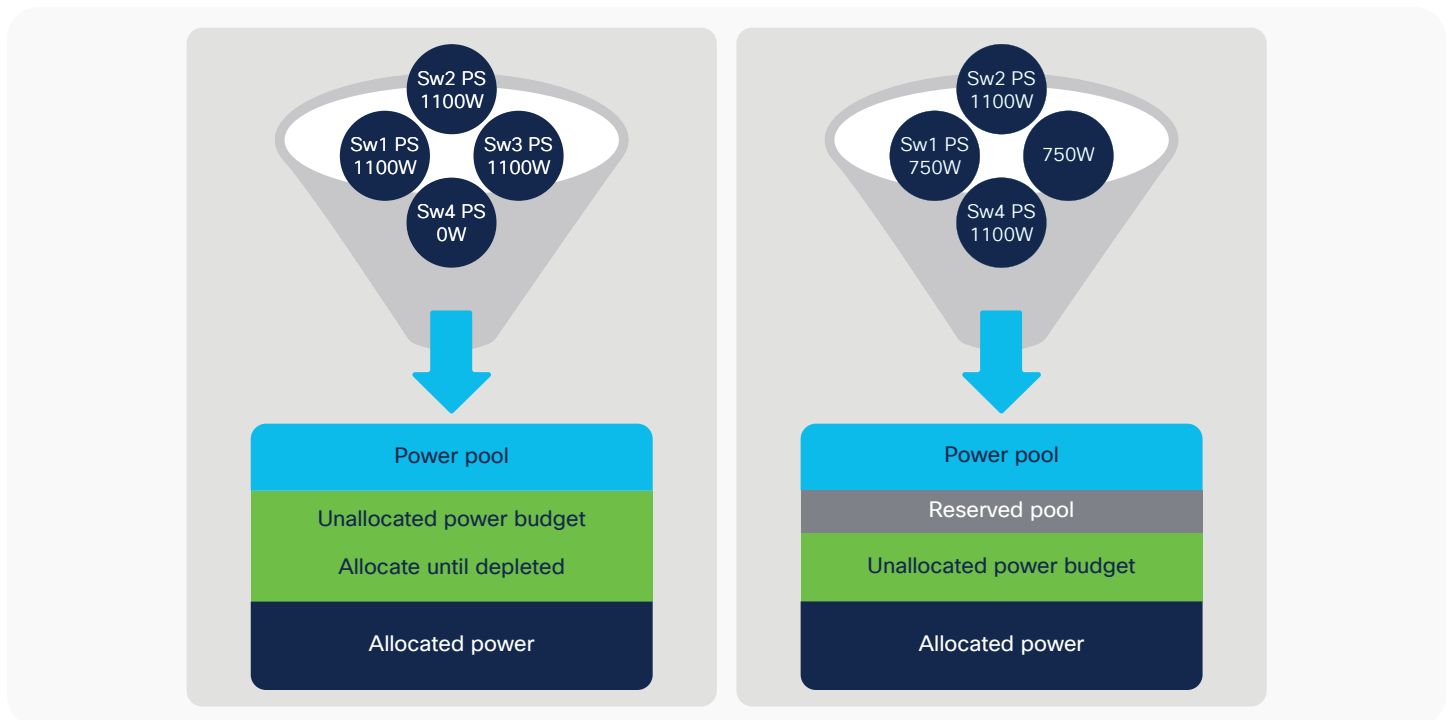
Sw2 PS 1100W

Sw1 PS 1100W

Sw3 PS 1100W

Sw4 PS 0W

Power pool

Unallocated power budget

Allocate until depleted

Allocated power

Sw2 PS 1100W

Sw1 PS 750W

750W

Sw4 PS 1100W

Power pool

Reserved pool

Unallocated power budget

Allocated power